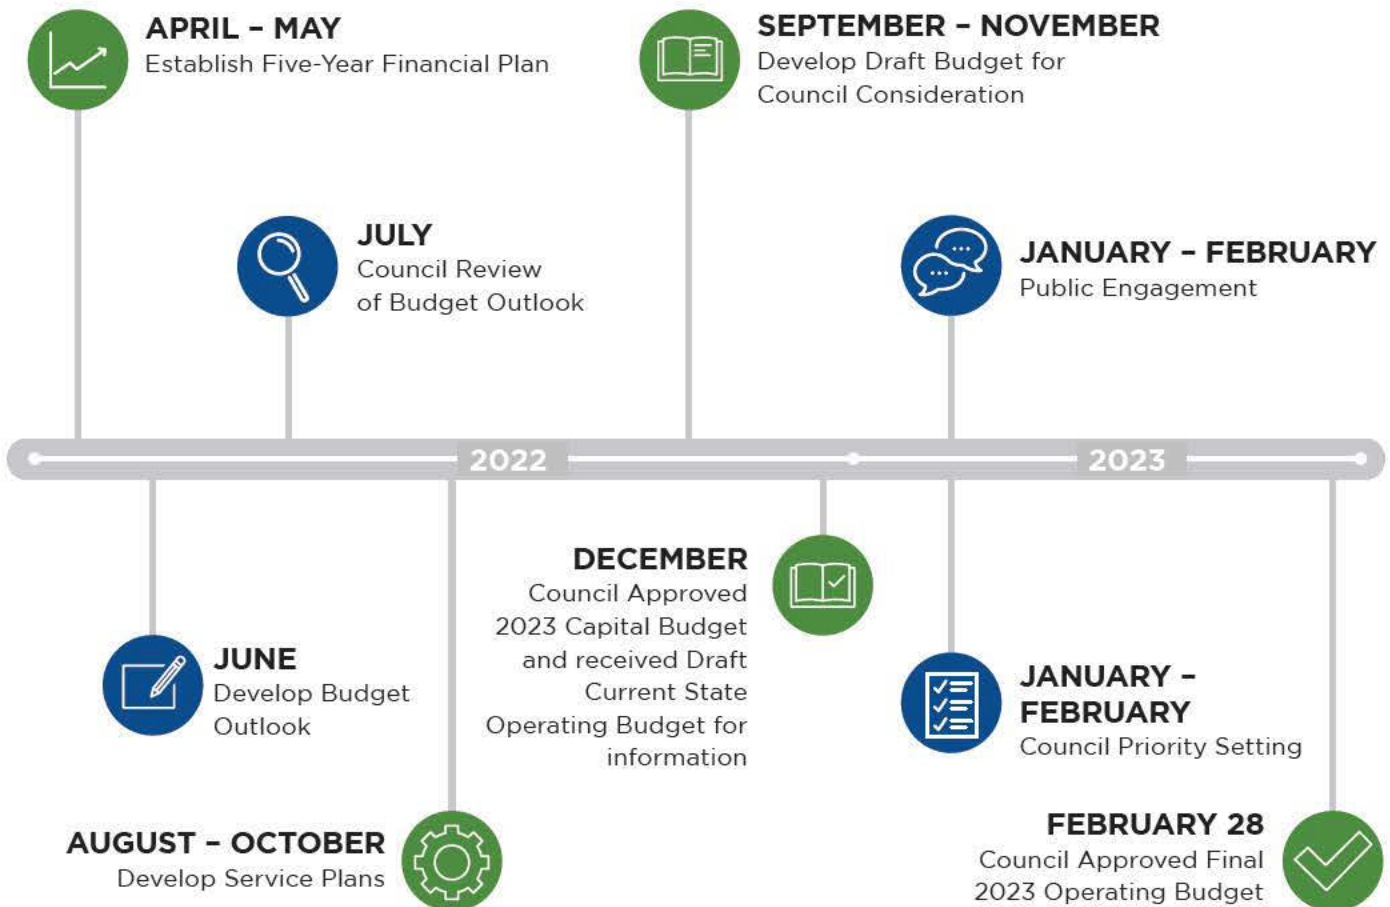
APRIL – MAY
Establish Five-Year Financial Plan

SEPTEMBER – NOVEMBER
Develop Draft Budget for Council Consideration

JULY
Council Review of Budget Outlook

JANUARY – FEBRUARY
Public Engagement

2022

2023

DECEMBER
Council Approved 2023 Capital Budget and received Draft Current State Operating Budget for information

JUNE
Develop Budget Outlook

JANUARY – FEBRUARY
Council Priority Setting

AUGUST – OCTOBER
Develop Service Plans

FEBRUARY 28
Council Approved Final 2023 Operating Budget